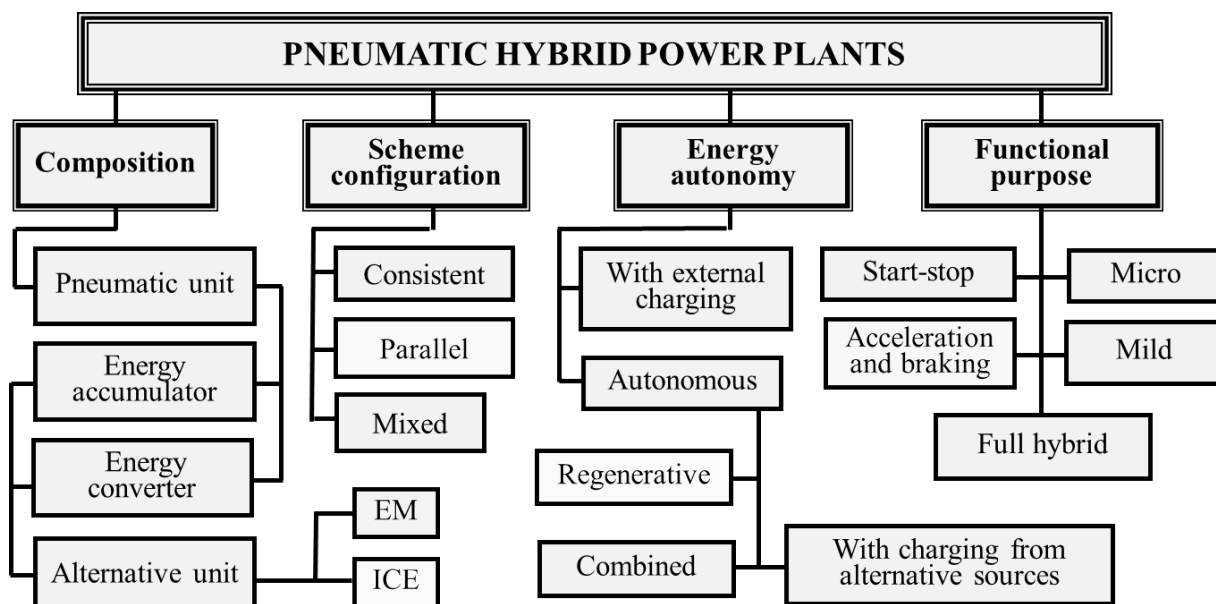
PNEUMATIC HYBRID POWER PLANTS

Composition

Pneumatic unit

Energy accumulator

Energy converter

Alternative unit

EM

ICE

Scheme configuration

Consistent

Parallel

Mixed

Energy autonomy

With external charging

Autonomous

Regenerative

Combined

With charging from alternative sources

Functional purpose

Start-stop

Micro

Acceleration and braking

Mild

Full hybrid